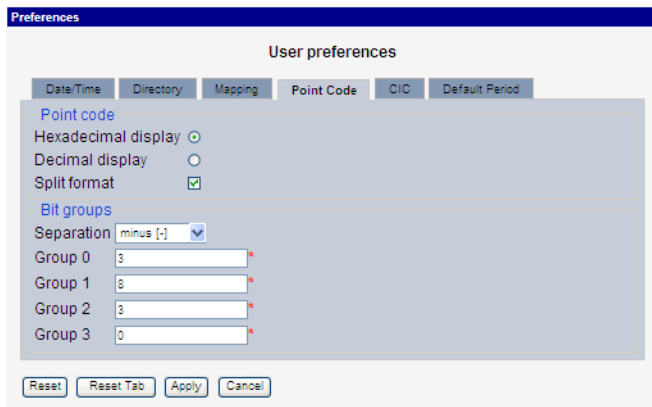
Preferences

User preferences

Date/Time Directory Mapping Point Code CIC Default Period

Point code
Hexadecimal display
Decimal display
Split format

Bit groups
Separation minus [-]
Group 0 3 *
Group 1 8 *
Group 2 3 *
Group 3 0 *

Reset Reset Tab Apply Cancel